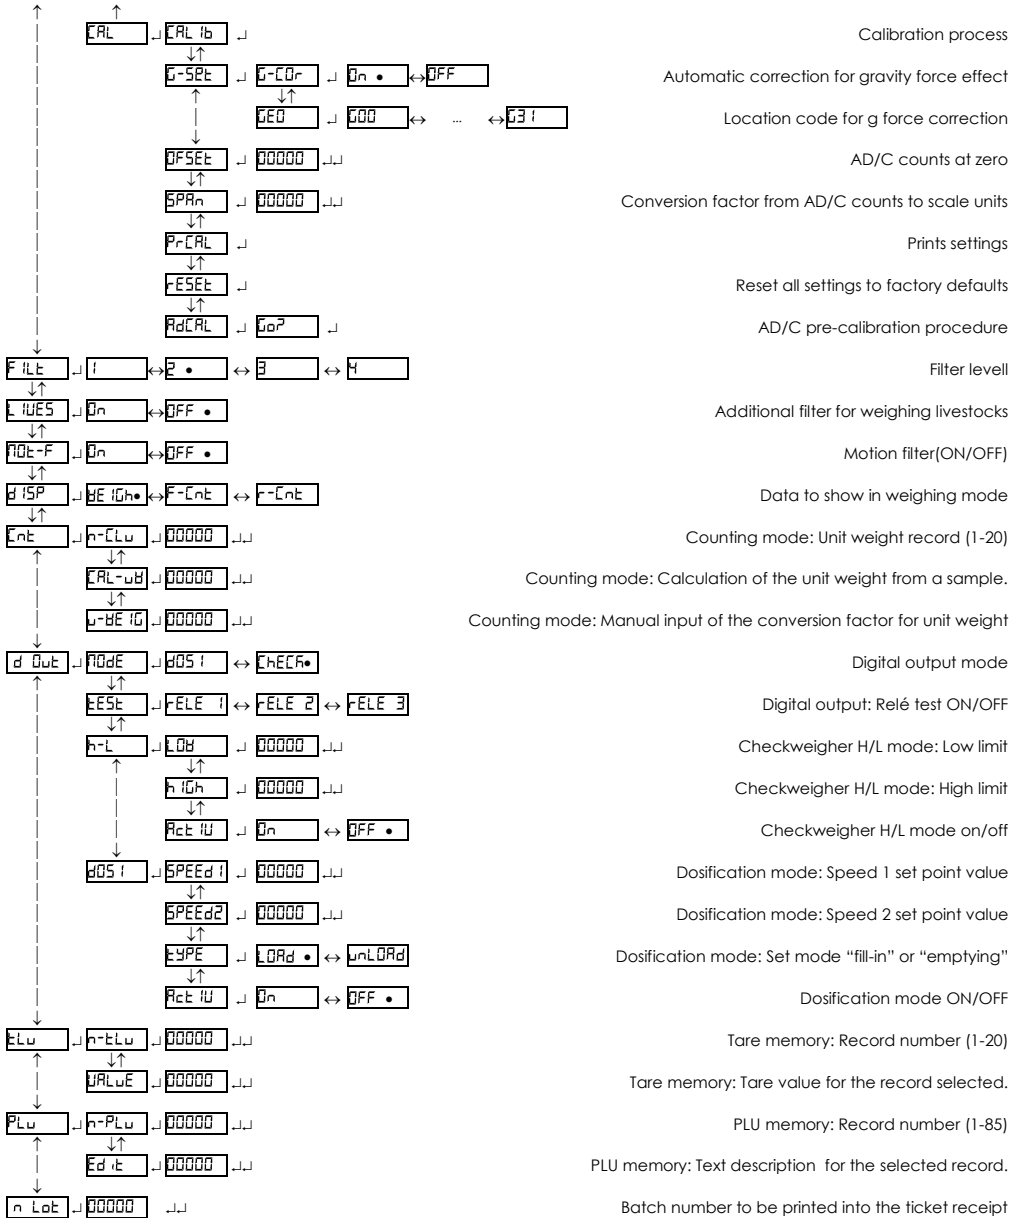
CAL CAL 1b Calibration process

G-SEt G-COr On • OFF Automatic correction for gravity force effect

GEO G00 ... G31 Location code for g force correction

OFSEt 00000 AD/C counts at zero

SPAn 00000 Conversion factor from AD/C counts to scale units

PrCAL Prints settings

rESEt Reset all settings to factory defaults

AdCAL Go? AD/C pre-calibration procedure

FiLt 1 2 • 3 4 Filter levell

L iVES On OFF • Additional filter for weighing livestocks

MOt-F On OFF • Motion filter(ON/OFF)

d iSP WEiGh• F-Cnt r-Cnt Data to show in weighing mode

Cnt n-CLu 00000 Counting mode: Unit weight record (1-20)

CAL-uW 00000 Counting mode: Calculation of the unit weight from a sample.

u-WEiG 00000 Counting mode: Manual input of the conversion factor for unit weight

d Out MOdE dOS1 CHECK• Digital output mode

tESt rELE 1 rELE 2 rELE 3 Digital output: Relé test ON/OFF

h-L LOW 00000 Checkweigher H/L mode: Low limit

h iGh 00000 Checkweigher H/L mode: High limit

ACt iV On OFF • Checkweigher H/L mode on/off

dOS1 SPEEd1 00000 Dosification mode: Speed 1 set point value

SPEEd2 00000 Dosification mode: Speed 2 set point value

tYPE LOAd • unLOAd Dosification mode: Set mode “fill-in” or “emptying”

ACt iV On OFF • Dosification mode ON/OFF

tLu n-tLu 00000 Tare memory: Record number (1-20)

VALuE 00000 Tare memory: Tare value for the record selected.

PLu n-PLu 00000 PLU memory: Record number (1-85)

Ed it 00000 PLU memory: Text description for the selected record.

n Lot 00000 Batch number to be printed into the ticket receipt